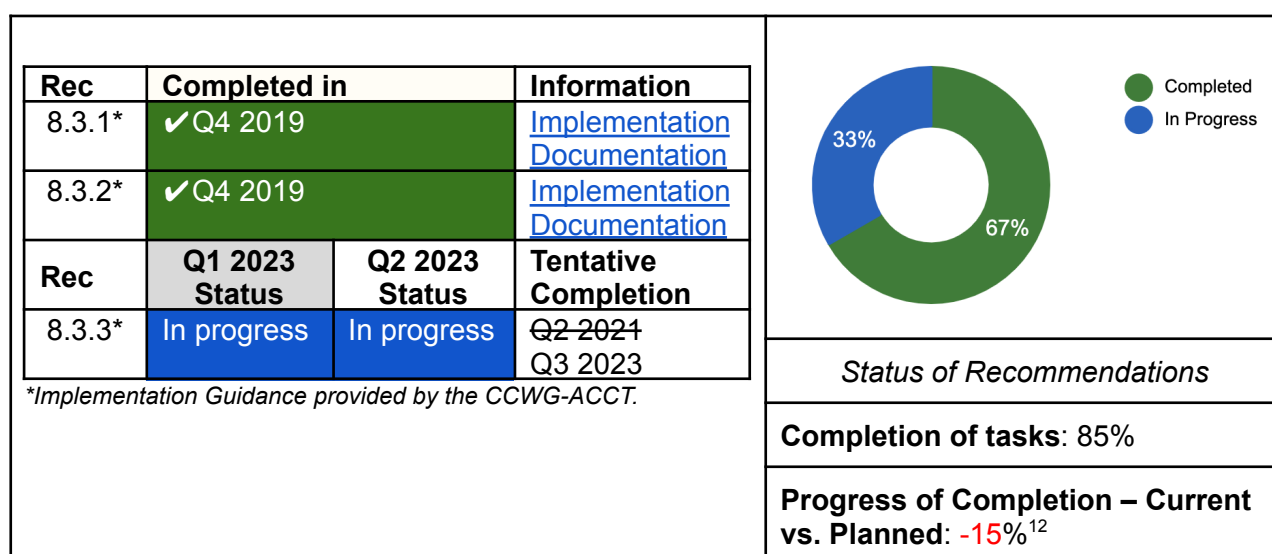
| Rec | Completed in | | Information |
|---|---|---|---|
| 8.3.1* | ✔Q4 2019 | | Implementation Documentation |
| 8.3.2* | ✔Q4 2019 | | Implementation Documentation |
| Rec | Q1 2023 Status | Q2 2023 Status | Tentative Completion |
| 8.3.3* | In progress | In progress | ~~Q2 2021~~ Q3 2023 |

*Implementation Guidance provided by the CCWG-ACCT.

Completed
In Progress
33%
67%

Status of Recommendations

Completion of tasks: 85%

Progress of Completion – Current vs. Planned: -15%$^{12}$